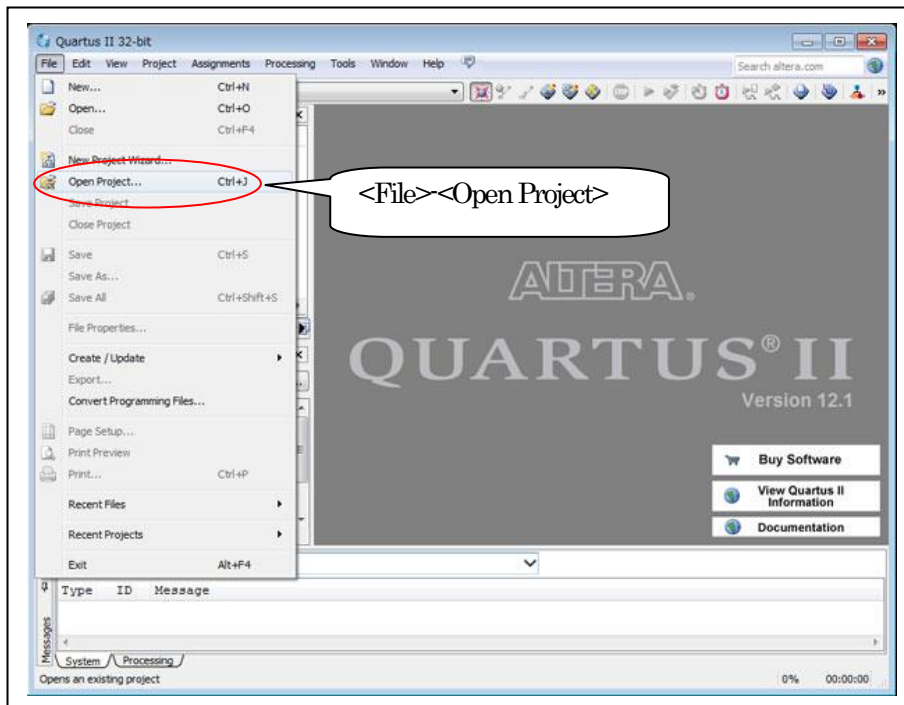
Quartus II 32-bit

File Edit View Project Assignments Processing Tools Window Help

Search altera.com

New... Ctrl+N
Open... Ctrl+O
Close Ctrl+F4
New Project Wizard...
Open Project... Ctrl+J
Save Project
Close Project
Save Ctrl+S
Save As...
Save All Ctrl+Shift+S
File Properties...
Create / Update
Export...
Convert Programming Files...
Page Setup...
Print Preview
Print... Ctrl+P
Recent Files
Recent Projects
Exit Alt+F4

<File>-<Open Project>

ALTERA.

QUARTUS® II

Version 12.1

Buy Software

View Quartus II Information

Documentation

Type ID Message

Messages

System Processing

Opens an existing project

0% 00:00:00